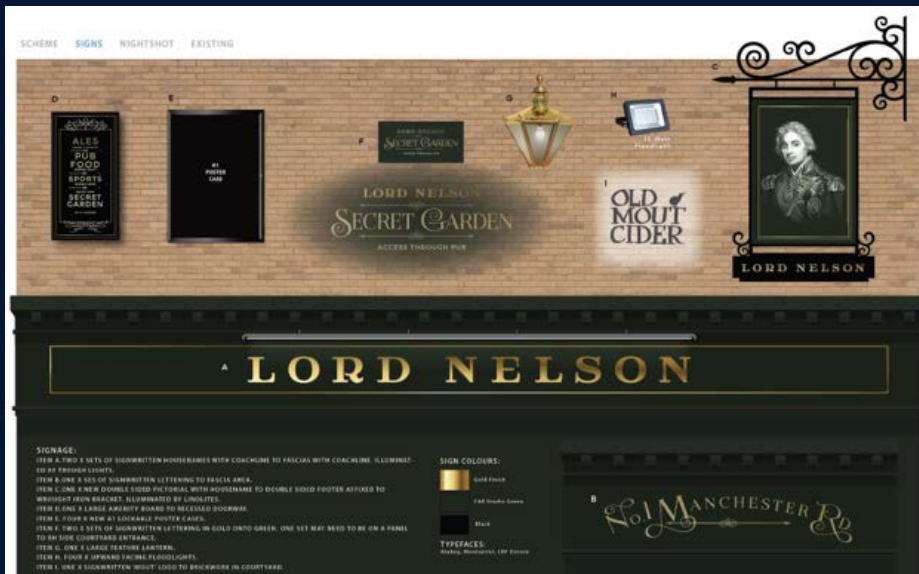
SCHEME SIGNS NIGHTSHOT EXISTING

D E F G H C

ALES
PUB FOOD
SPORTS
SECRET GARDEN

A1 POSTER CASE

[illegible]
SECRET GARDEN
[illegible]

LORD NELSON
SECRET GARDEN
ACCESS THROUGH PUB

I

OLD MOUT CIDER

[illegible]

LORD NELSON

A

LORD NELSON

SIGNAGE:
ITEM A. TWO X SETS OF SIGNWRITTEN HOUSENAMES WITH COACHLINE TO FASCIAS WITH COACHLINE. ILLUMINATED BY TROUGH LIGHTS.
ITEM B. ONE X SES OF SIGNWRITTEN LETTERING TO FASCIA AREA.
ITEM C. ONE X NEW DOUBLE SIDED PICTORIAL WITH HOUSENAME TO DOUBLE SIDED FOOTER AFFIXED TO WROUGHT IRON BRACKET. ILLUMINATED BY LINOLITES.
ITEM D. ONE X LARGE AMENITY BOARD TO RECESSED DOORWAY.
ITEM E. FOUR X NEW A1 LOCKABLE POSTER CASES.
ITEM F. TWO X SETS OF SIGNWRITTEN LETTERING IN GOLD ONTO GREEN. ONE SET MAY NEED TO BE ON A PANEL TO RH SIDE COURTYARD ENTRANCE.
ITEM G. ONE X LARGE FEATURE LANTERN.
ITEM H. FOUR X UPWARD FACING FLOODLIGHTS.
ITEM I. ONE X SIGNWRITTEN 'MOUT' LOGO TO BRICKWORK IN COURTYARD.

SIGN COLOURS:
Gold Finish
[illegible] Green
Black

TYPEFACES:
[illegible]

B

No1 MANCHESTER Rd